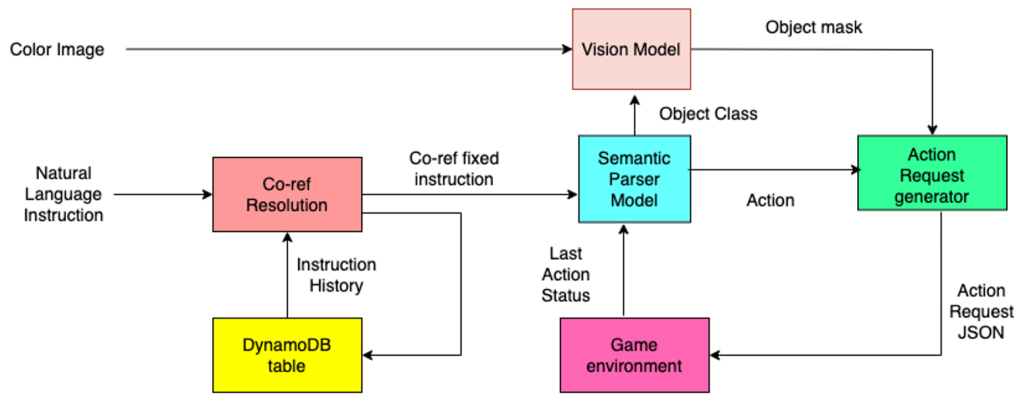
Color Image

Vision Model

Object mask

Object Class

Natural Language Instruction

Co-ref Resolution

Co-ref fixed instruction

Semantic Parser Model

Action

Action Request generator

Instruction History

Last Action Status

Action Request JSON

DynamoDB table

Game environment